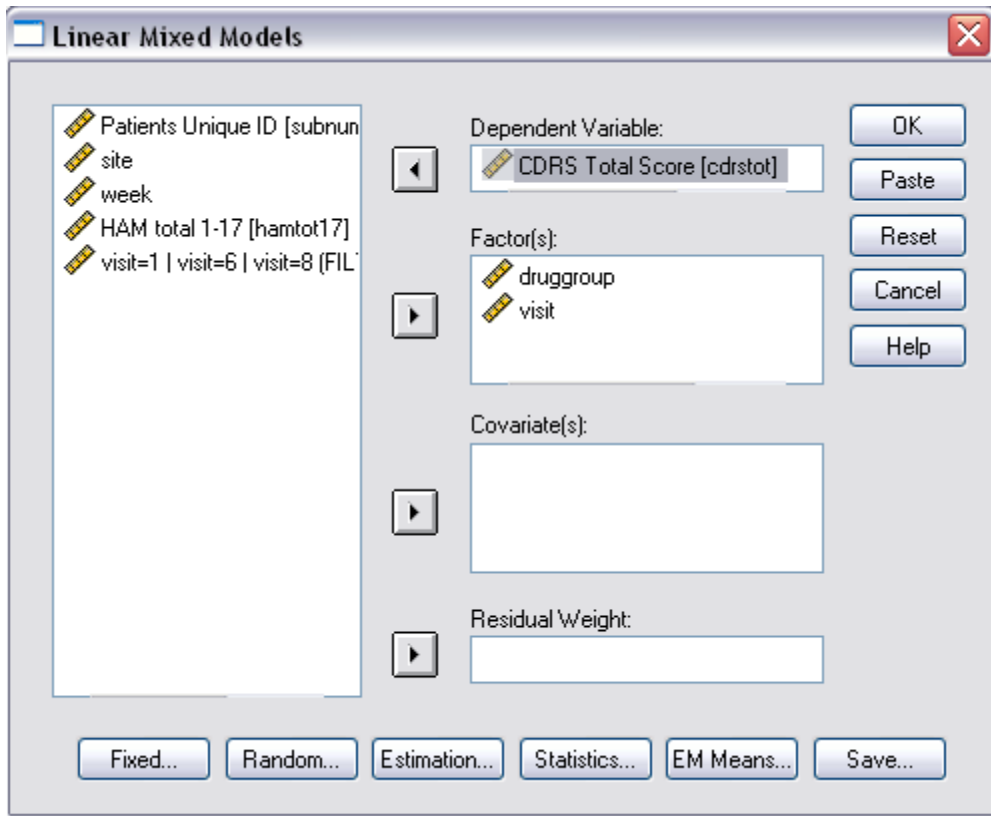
Linear Mixed Models

Patients Unique ID [subnun
site
week
HAM total 1-17 [hamtot17]
visit=1 | visit=6 | visit=8 (FIL

Dependent Variable:
CDRS Total Score [cdrstot]

Factor(s):
druggroup
visit

Covariate(s):

Residual Weight:

OK
Paste
Reset
Cancel
Help

Fixed...
Random...
Estimation...
Statistics...
EM Means...
Save...